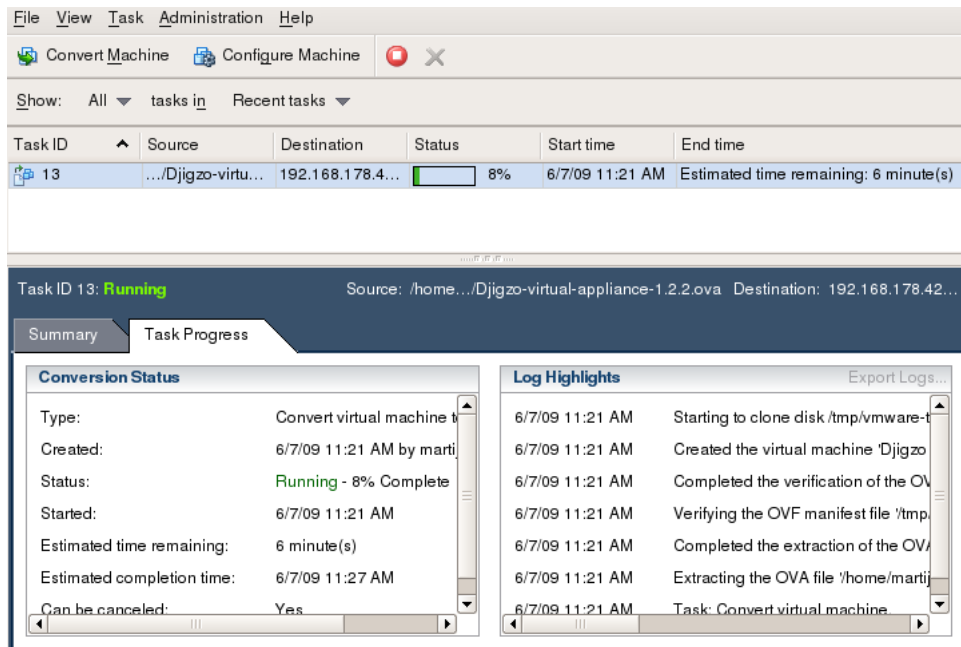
File View Task Administration Help

Convert Machine Configure Machine

Show: All tasks in Recent tasks

| Task ID | Source | Destination | Status | Start time | End time |
|---|---|---|---|---|---|
| 13 | .../Djigzo-virtu... | 192.168.178.4... | 8% | 6/7/09 11:21 AM | Estimated time remaining: 6 minute(s) |

Task ID 13: Running Source: /home.../Djigzo-virtual-appliance-1.2.2.ova Destination: 192.168.178.42...

Summary Task Progress

Conversion Status

Type: Convert virtual machine t
Created: 6/7/09 11:21 AM by marti
Status: Running - 8% Complete
Started: 6/7/09 11:21 AM
Estimated time remaining: 6 minute(s)
Estimated completion time: 6/7/09 11:27 AM
Can be canceled: Yes

Log Highlights Export Logs...

6/7/09 11:21 AM Starting to clone disk /tmp/vmware-t
6/7/09 11:21 AM Created the virtual machine 'Djigzo
6/7/09 11:21 AM Completed the verification of the OV
6/7/09 11:21 AM Verifying the OVF manifest file '/tmp/
6/7/09 11:21 AM Completed the extraction of the OVA
6/7/09 11:21 AM Extracting the OVA file '/home/martij
6/7/09 11:21 AM Task: Convert virtual machine.